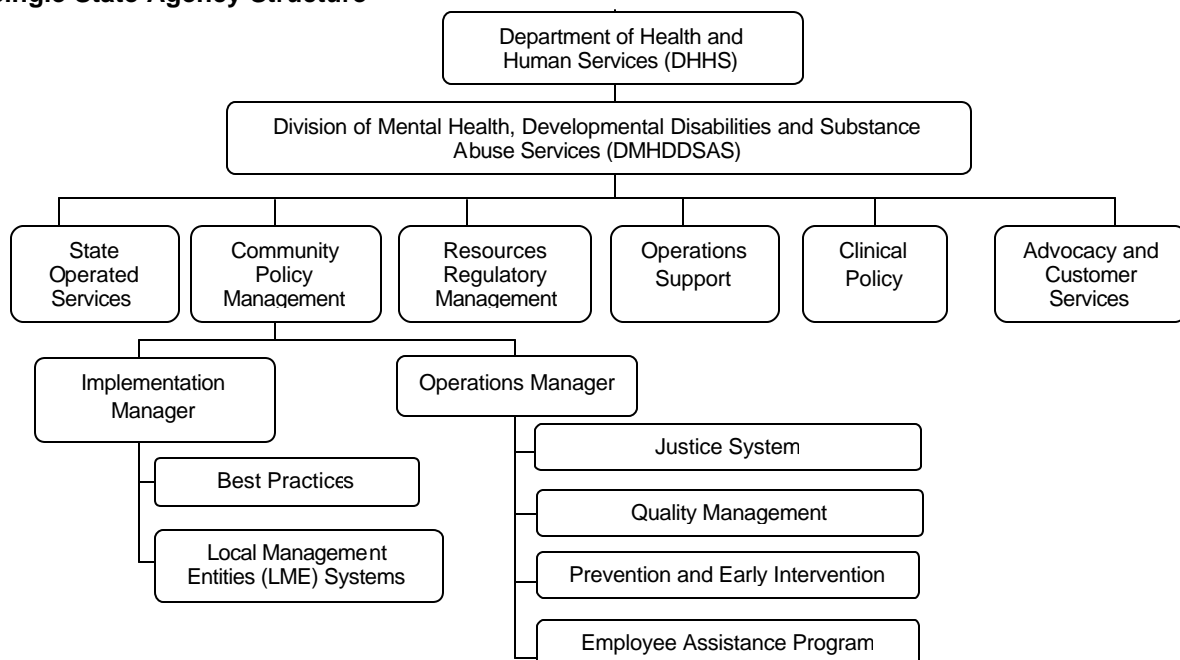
ingle State Agency Structure

Department of Health and Human Services (DHHS)

Division of Mental Health, Developmental Disabilities and Substance Abuse Services (DMHDDSAS)

State Operated Services

Community Policy Management

Resources Regulatory Management

Operations Support

Clinical Policy

Advocacy and Customer Services

Implementation Manager

Operations Manager

Best Practices

Local Management Entities (LME) Systems

Justice System

Quality Management

Prevention and Early Intervention

Employee Assistance Program